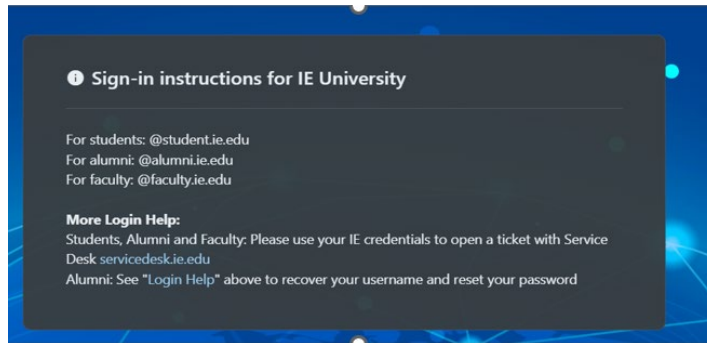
Sign-in instructions for IE University

For students: @student.ie.edu
For alumni: @alumni.ie.edu
For faculty: @faculty.ie.edu

More Login Help:
Students, Alumni and Faculty: Please use your IE credentials to open a ticket with Service Desk servicedesk.ie.edu
Alumni: See "Login Help" above to recover your username and reset your password